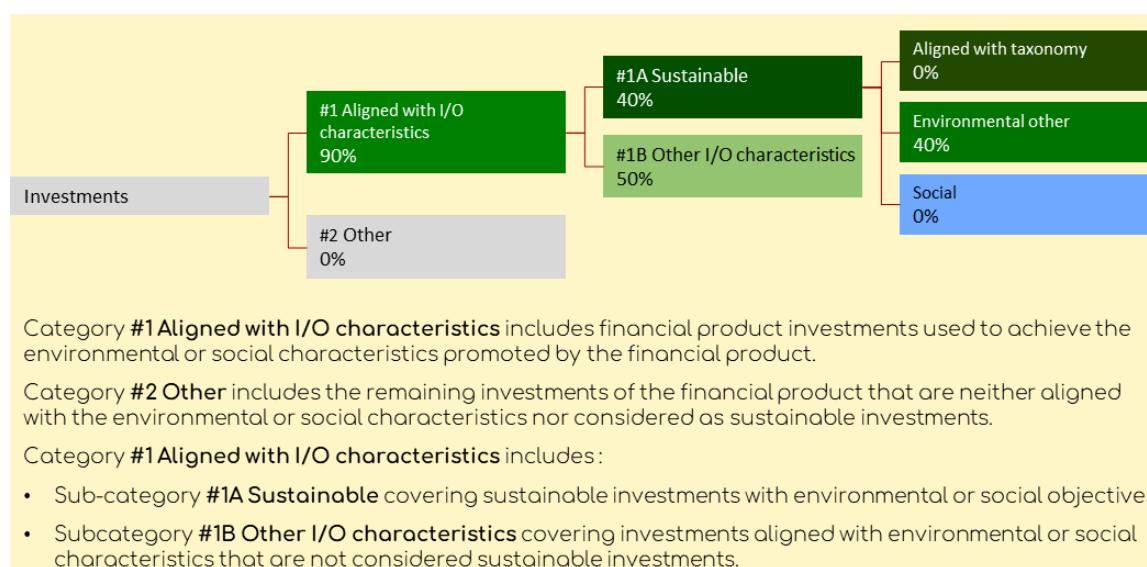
Investments

#1 Aligned with I/O characteristics
90%

#2 Other
0%

#1A Sustainable
40%

#1B Other I/O characteristics
50%

Aligned with taxonomy
0%

Environmental other
40%

Social
0%

Category **#1 Aligned with I/O characteristics** includes financial product investments used to achieve the environmental or social characteristics promoted by the financial product.

Category **#2 Other** includes the remaining investments of the financial product that are neither aligned with the environmental or social characteristics nor considered as sustainable investments.

Category **#1 Aligned with I/O characteristics** includes :

• Sub-category **#1A Sustainable** covering sustainable investments with environmental or social objective

• Subcategory **#1B Other I/O characteristics** covering investments aligned with environmental or social characteristics that are not considered sustainable investments.